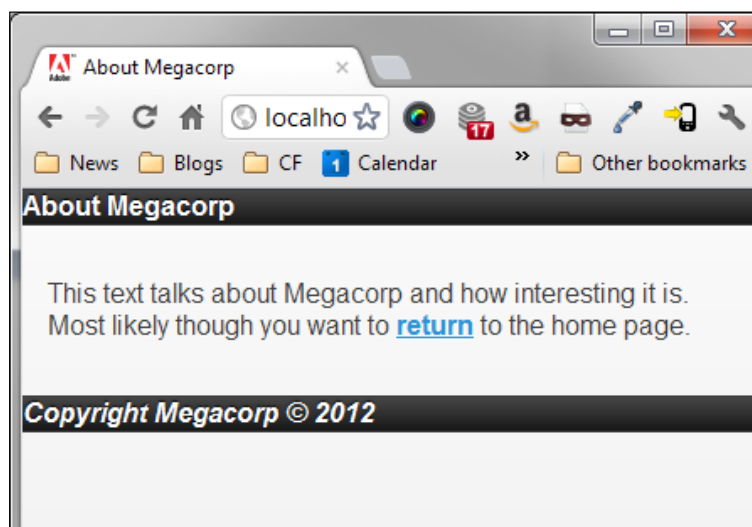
About Megacorp ×

localho

17

News Blogs CF 1 Calendar » Other bookmarks

About Megacorp

This text talks about Megacorp and how interesting it is. Most likely though you want to return to the home page.

Copyright Megacorp © 2012